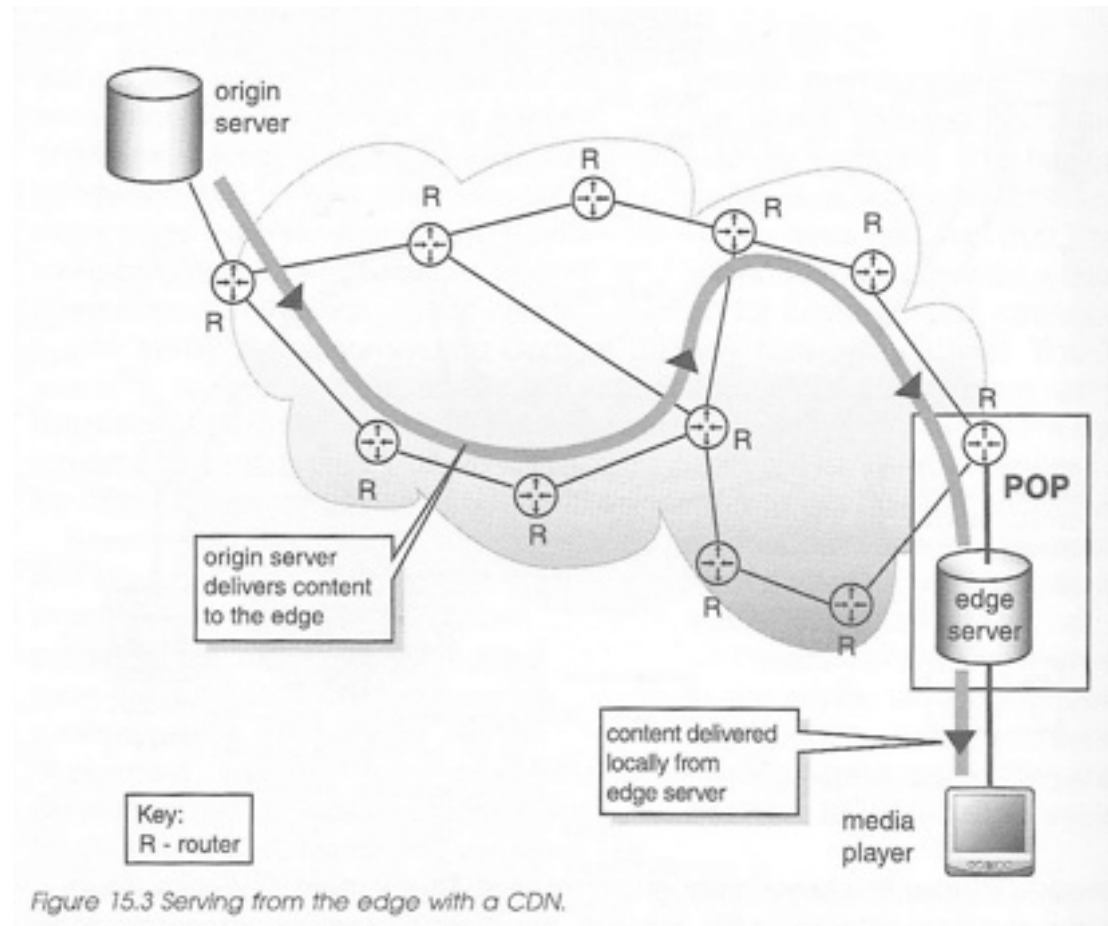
origin server

R

R

R

R

R

R

R

R

R

R

R

R

POP

origin server delivers content to the edge

edge server

content delivered locally from edge server

Key:
R - router

media player

Figure 15.3 Serving from the edge with a CDN.